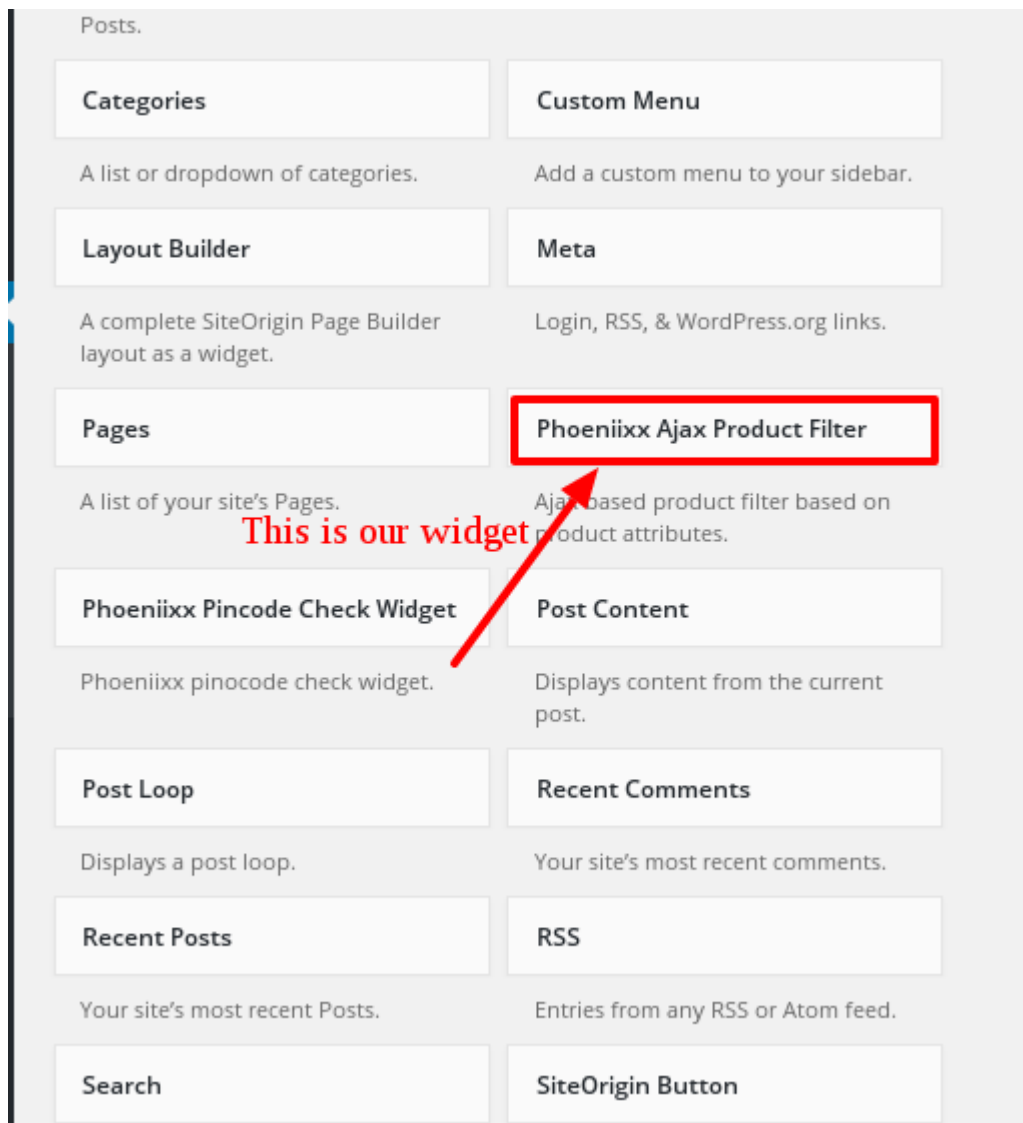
Posts.

Categories

A list or dropdown of categories.

Custom Menu

Add a custom menu to your sidebar.

Layout Builder

A complete SiteOrigin Page Builder layout as a widget.

Meta

Login, RSS, & WordPress.org links.

Pages

A list of your site's Pages.

Phoeniixx Ajax Product Filter

Aja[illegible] based product filter based on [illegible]roduct attributes.

This is our widget

Phoeniixx Pincode Check Widget

Phoeniixx pinocode check widget.

Post Content

Displays content from the current post.

Post Loop

Displays a post loop.

Recent Comments

Your site's most recent comments.

Recent Posts

Your site's most recent Posts.

RSS

Entries from any RSS or Atom feed.

Search

SiteOrigin Button